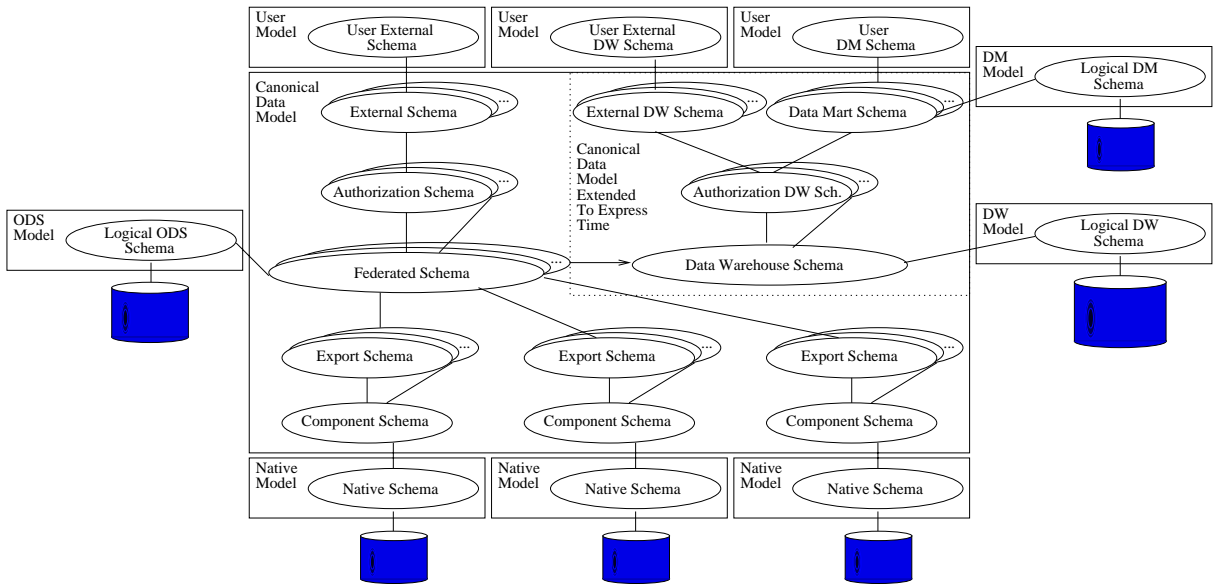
User Model
User External Schema

User Model
User External DW Schema

User Model
User DM Schema

DM Model
Logical DM Schema

Canonical Data Model

External Schema
...

External DW Schema

Data Mart Schema
...

Canonical Data Model Extended To Express Time

Authorization Schema
...

Authorization DW Sch.
...

ODS Model
Logical ODS Schema

DW Model
Logical DW Schema

Federated Schema
...

Data Warehouse Schema

Export Schema
...

Export Schema
...

Export Schema
...

Component Schema

Component Schema

Component Schema

Native Model
Native Schema

Native Model
Native Schema

Native Model
Native Schema